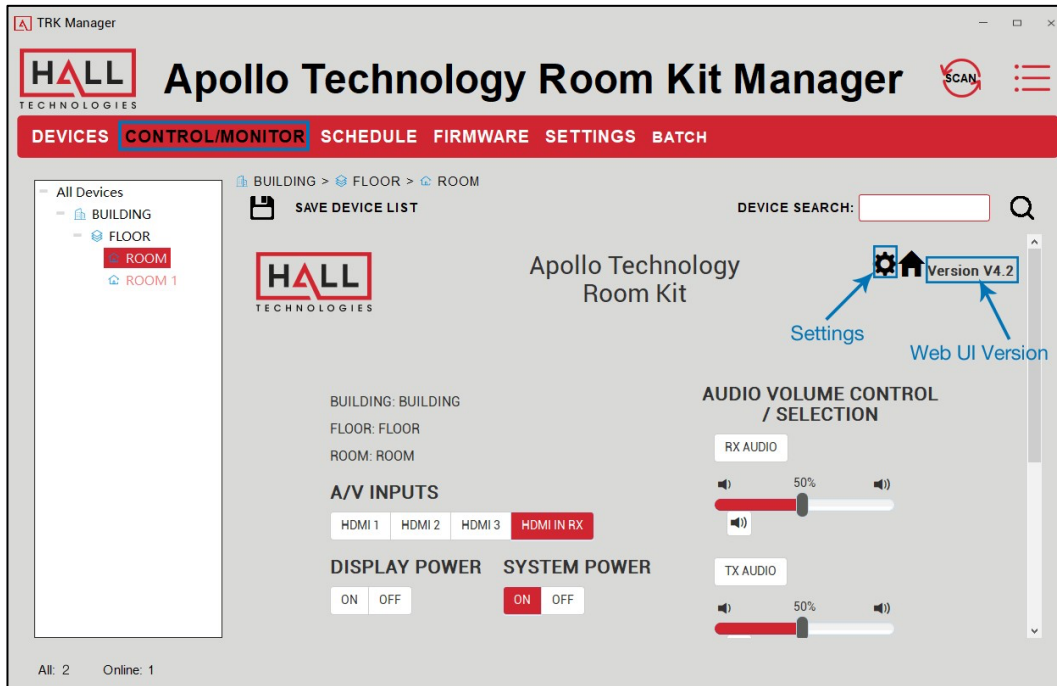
TRK Manager

HALL TECHNOLOGIES

Apollo Technology Room Kit Manager

SCAN

DEVICES CONTROL/MONITOR SCHEDULE FIRMWARE SETTINGS BATCH

All Devices
BUILDING
FLOOR
ROOM
ROOM 1

BUILDING > FLOOR > ROOM

SAVE DEVICE LIST

DEVICE SEARCH:

HALL TECHNOLOGIES

Apollo Technology Room Kit

Version V4.2

Settings

Web UI Version

BUILDING: BUILDING

FLOOR: FLOOR

ROOM: ROOM

A/V INPUTS

HDMI 1 HDMI 2 HDMI 3 HDMI IN RX

DISPLAY POWER

ON OFF

SYSTEM POWER

ON OFF

AUDIO VOLUME CONTROL / SELECTION

RX AUDIO

50%

TX AUDIO

50%

All: 2 Online: 1